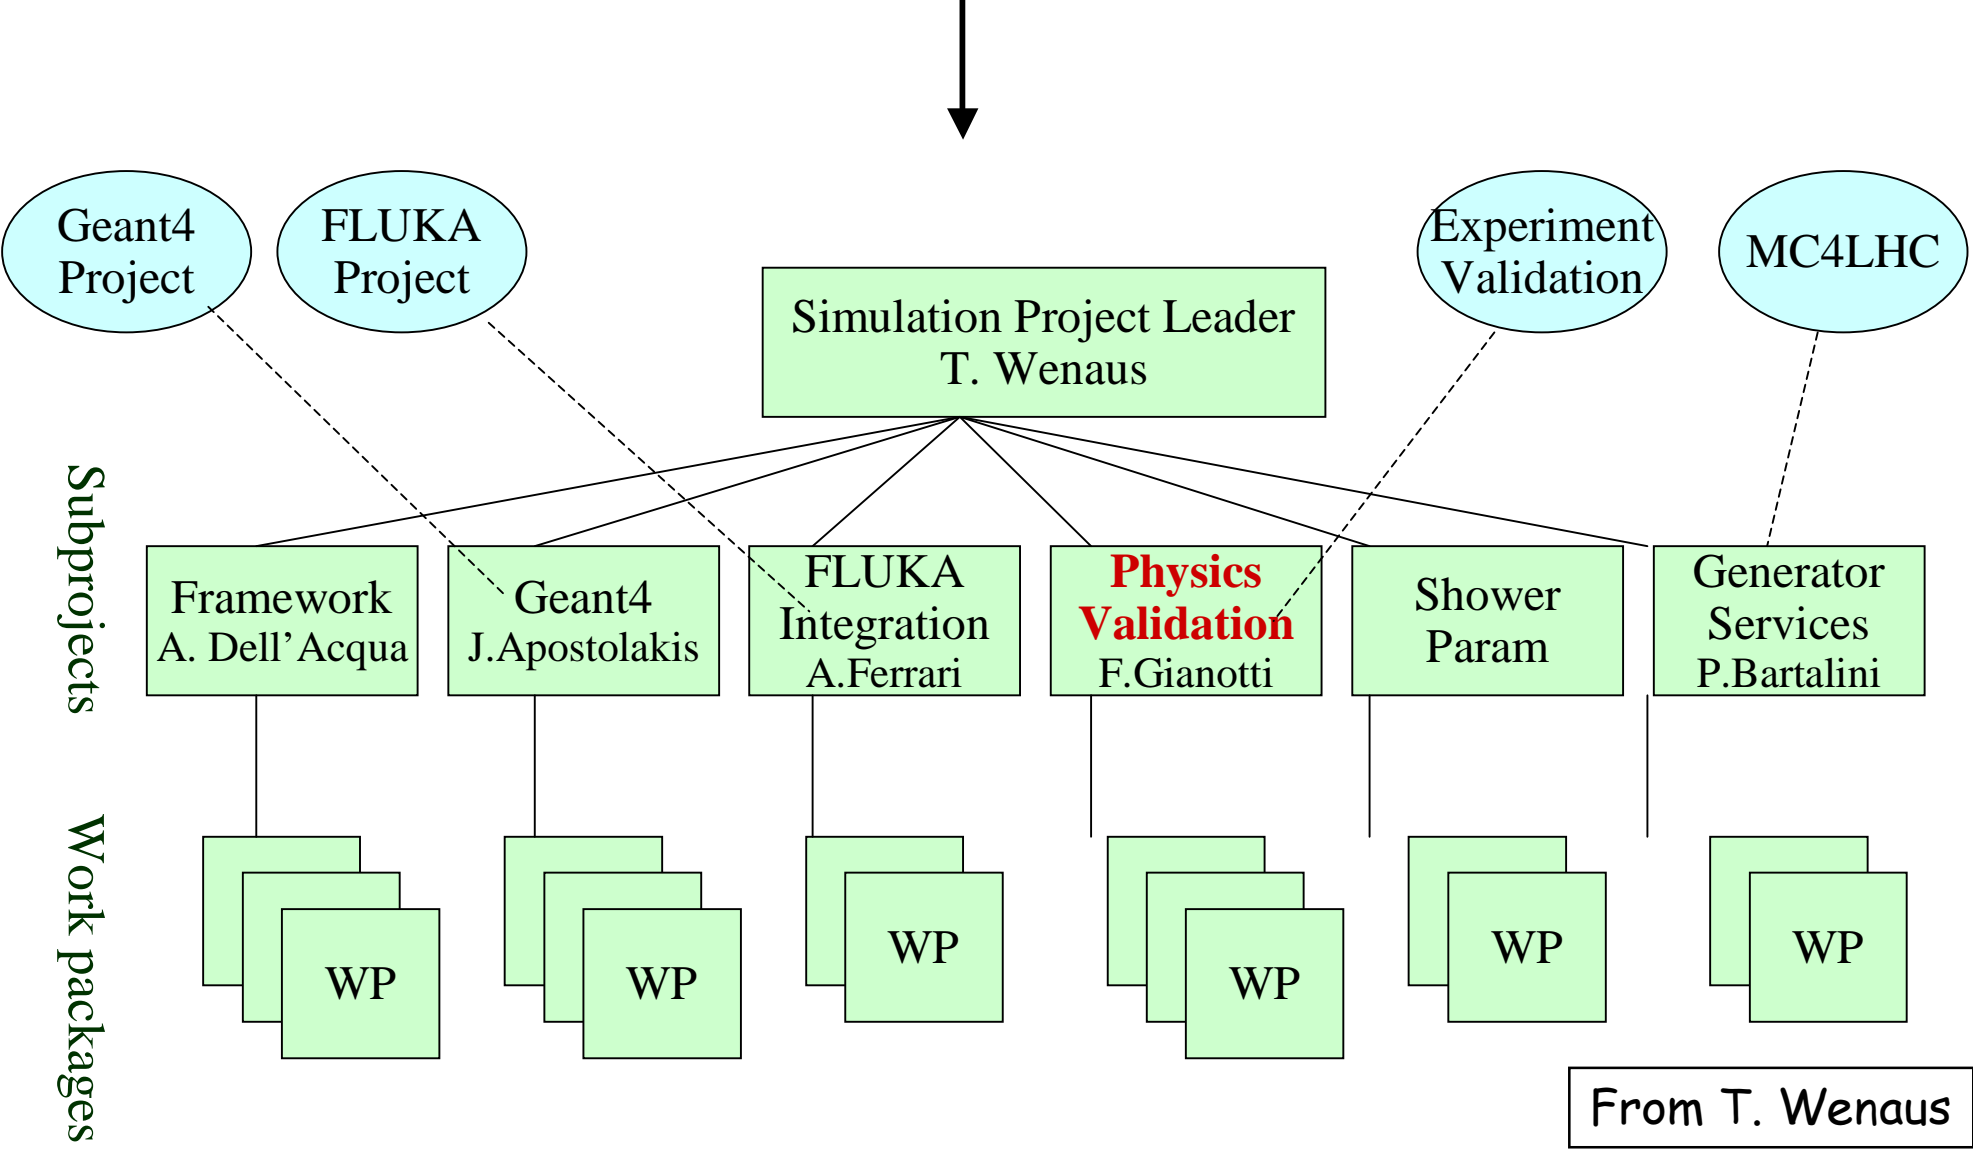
Geant4 Project

FLUKA Project

Simulation Project Leader
T. Wenaus

Experiment Validation

MC4LHC

Subprojects

Framework
A. Dell'Acqua

Geant4
J.Apostolakis

FLUKA Integration
A.Ferrari

Physics Validation
F.Gianotti

Shower Param

Generator Services
P.Bartalini

Work packages

WP

WP

WP

WP

WP

WP

From T. Wenaus